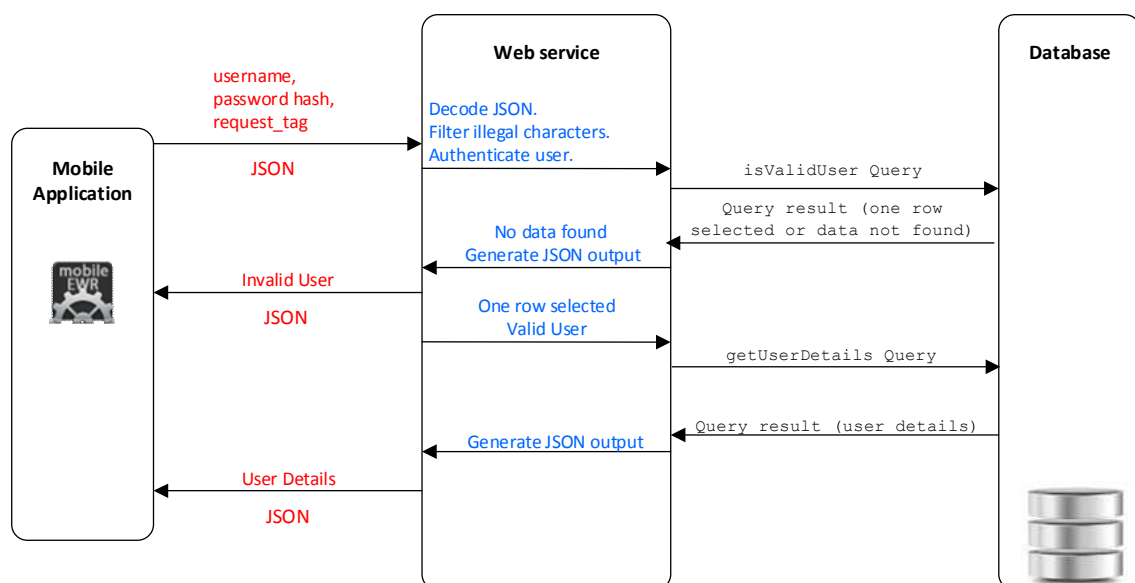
Web service

Database

username,
password hash,
request_tag

JSON

Mobile Application

mobile EWR

Decode JSON.
Filter illegal characters.
Authenticate user.

isValidUser Query

Query result (one row selected or data not found)

No data found
Generate JSON output

Invalid User

JSON

One row selected
Valid User

getUserDetails Query

Query result (user details)

Generate JSON output

User Details

JSON